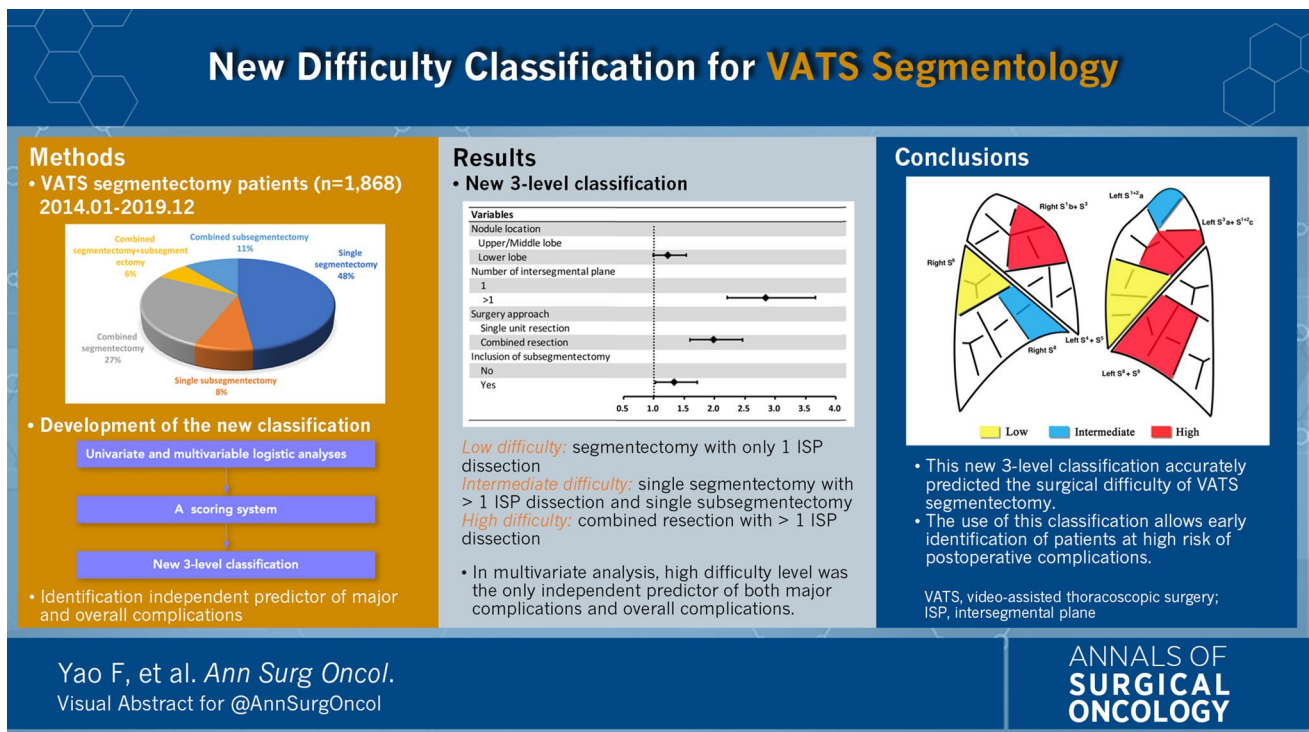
New Difficulty Classification for VATS Segmentology

Methods

• VATS segmentectomy patients (n=1,868) 2014.01-2019.12

Combined segmentectomy+subsegmentectomy 6%
Combined subsegmentectomy 11%
Single segmentectomy 48%
Combined segmentectomy 27%
Single subsegmentectomy 8%

• Development of the new classification

Univariate and multivariable logistic analyses

A scoring system

New 3-level classification

• Identification independent predictor of major and overall complications

Results

• New 3-level classification

| Variables |
|---|
| Nodule location |
| Upper/Middle lobe |
| Lower lobe |
| Number of intersegmental plane |
| 1 |
| >1 |
| Surgery approach |
| Single unit resection |
| Combined resection |
| Inclusion of subsegmentectomy |
| No |
| Yes |

0.5 1.0 1.5 2.0 2.5 3.0 3.5 4.0

Low difficulty: segmentectomy with only 1 ISP dissection
Intermediate difficulty: single segmentectomy with > 1 ISP dissection and single subsegmentectomy
High difficulty: combined resection with > 1 ISP dissection

• In multivariate analysis, high difficulty level was the only independent predictor of both major complications and overall complications.

Conclusions

Right $S^1b+S^3$
Right $S^6$
Right $S^8$
Left $S^{1+2}a$
Left $S^3a+S^{1+2}c$
Left $S^4+S^5$
Left $S^8+S^9$

Low Intermediate High

• This new 3-level classification accurately predicted the surgical difficulty of VATS segmentectomy.
• The use of this classification allows early identification of patients at high risk of postoperative complications.

VATS, video-assisted thoracoscopic surgery; ISP, intersegmental plane

Yao F, et al. Ann Surg Oncol.
Visual Abstract for @AnnSurgOncol

ANNALS OF SURGICAL ONCOLOGY